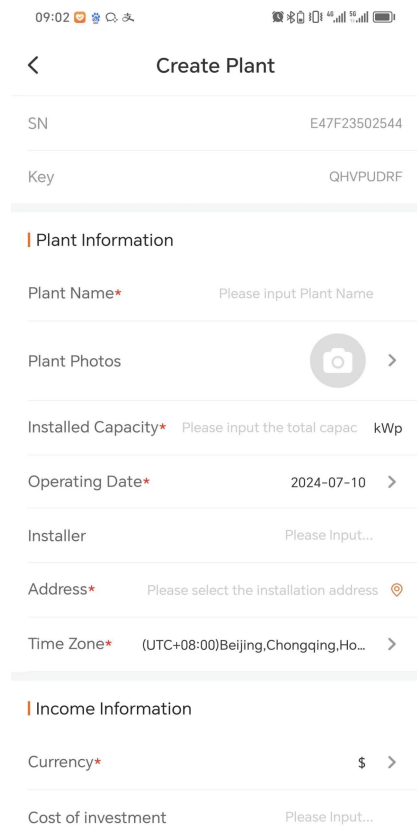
09:02

Create Plant

SN E47F23502544

Key QHVPUDRF

Plant Information

Plant Name* Please input Plant Name

Plant Photos

Installed Capacity* Please input the total capac kWp

Operating Date* 2024-07-10

Installer Please Input...

Address* Please select the installation address

Time Zone* (UTC+08:00)Beijing,Chongqing,Ho...

Income Information

Currency* $

Cost of investment Please Input...